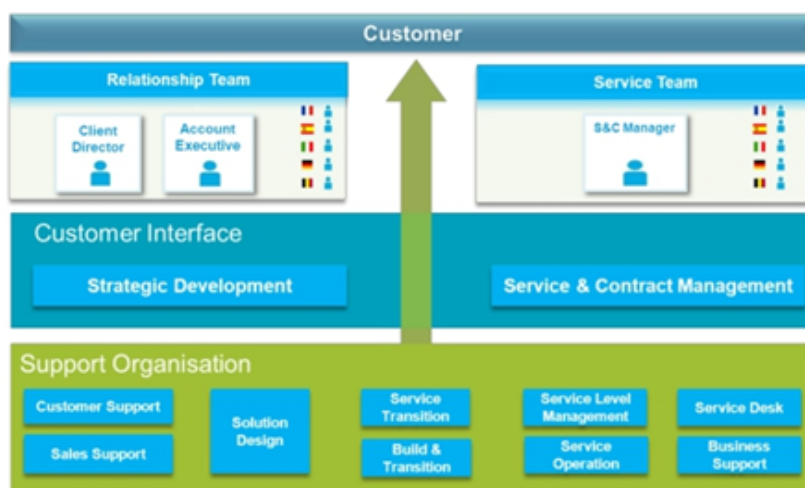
Customer

Relationship Team

Client Director

Account Executive

Service Team

S&C Manager

Customer Interface

Strategic Development

Service & Contract Management

Support Organisation

Customer Support

Sales Support

Solution Design

Service Transition

Build & Transition

Service Level Management

Service Operation

Service Desk

Business Support